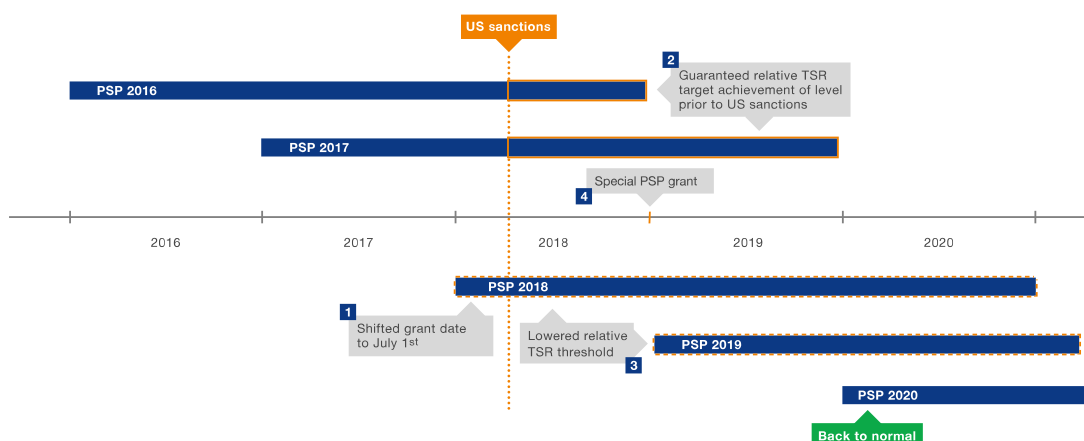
US sanctions

PSP 2016

2 Guaranteed relative TSR target achievement of level prior to US sanctions

PSP 2017

4 Special PSP grant

2016

2017

2018

2019

2020

PSP 2018

1 Shifted grant date to July 1$^{st}$

Lowered relative TSR threshold

3

PSP 2019

PSP 2020

Back to normal